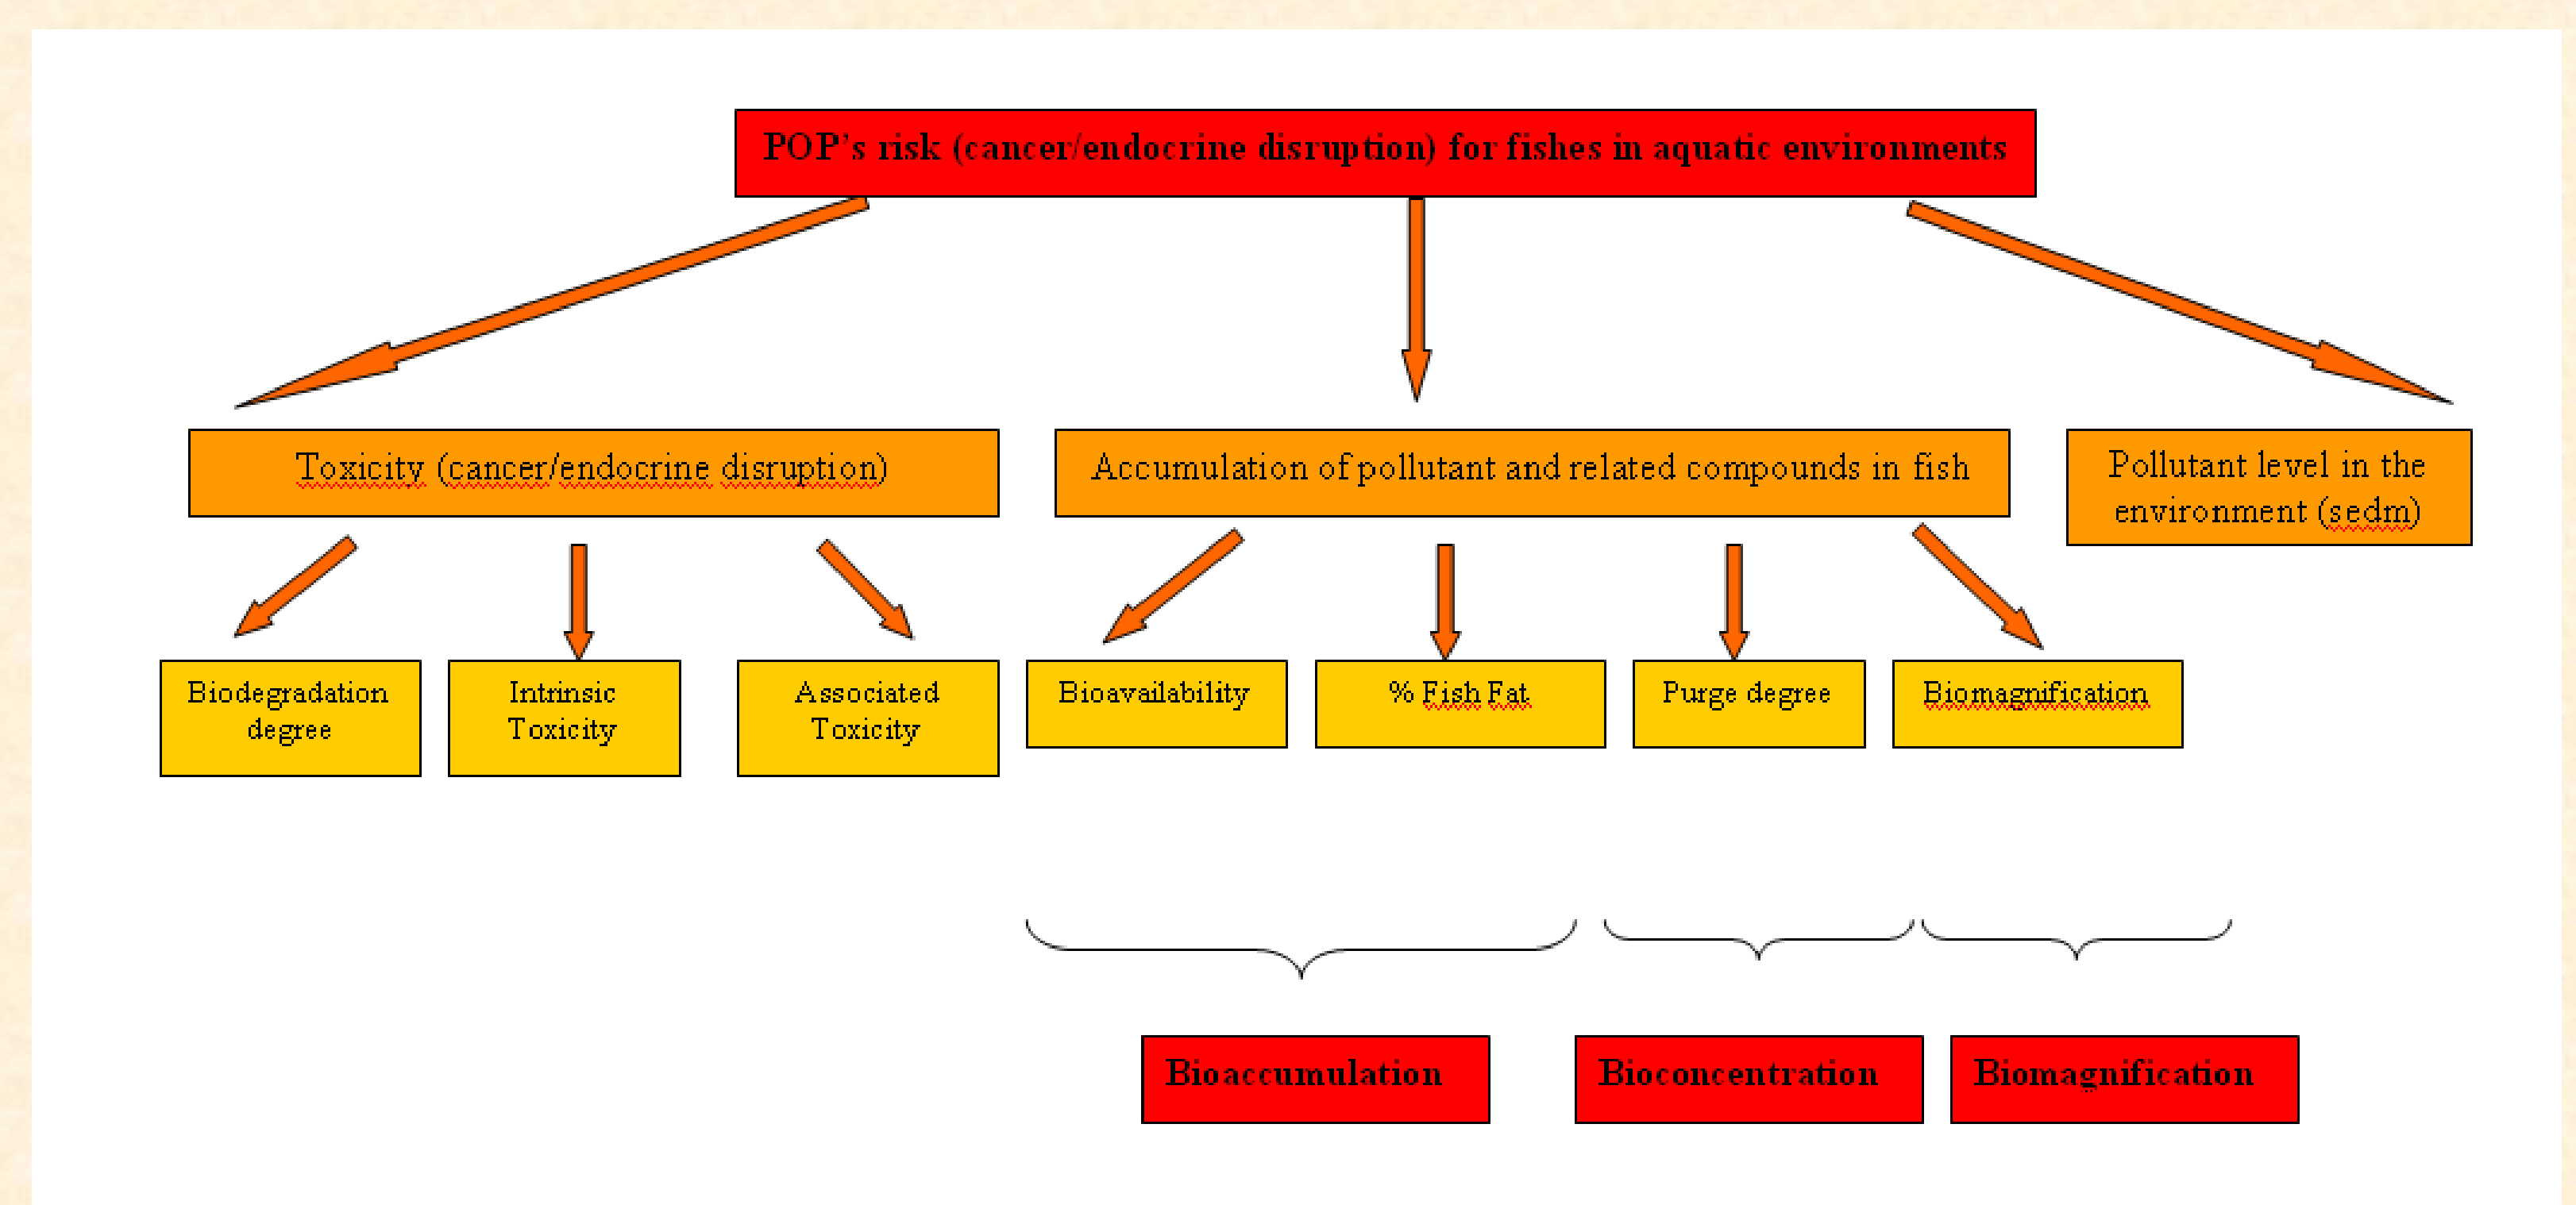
POP's risk (cancer/endocrine disruption) for fishes in aquatic environments

Toxicity (cancer/endocrine disruption)

Accumulation of pollutant and related compounds in fish

Pollutant level in the environment (sedm)

Biodegradation degree

Intrinsic Toxicity

Associated Toxicity

Bioavailability

% Fish Fat

Purge degree

Biomagnification

Bioaccumulation

Bioconcentration

Biomagnification